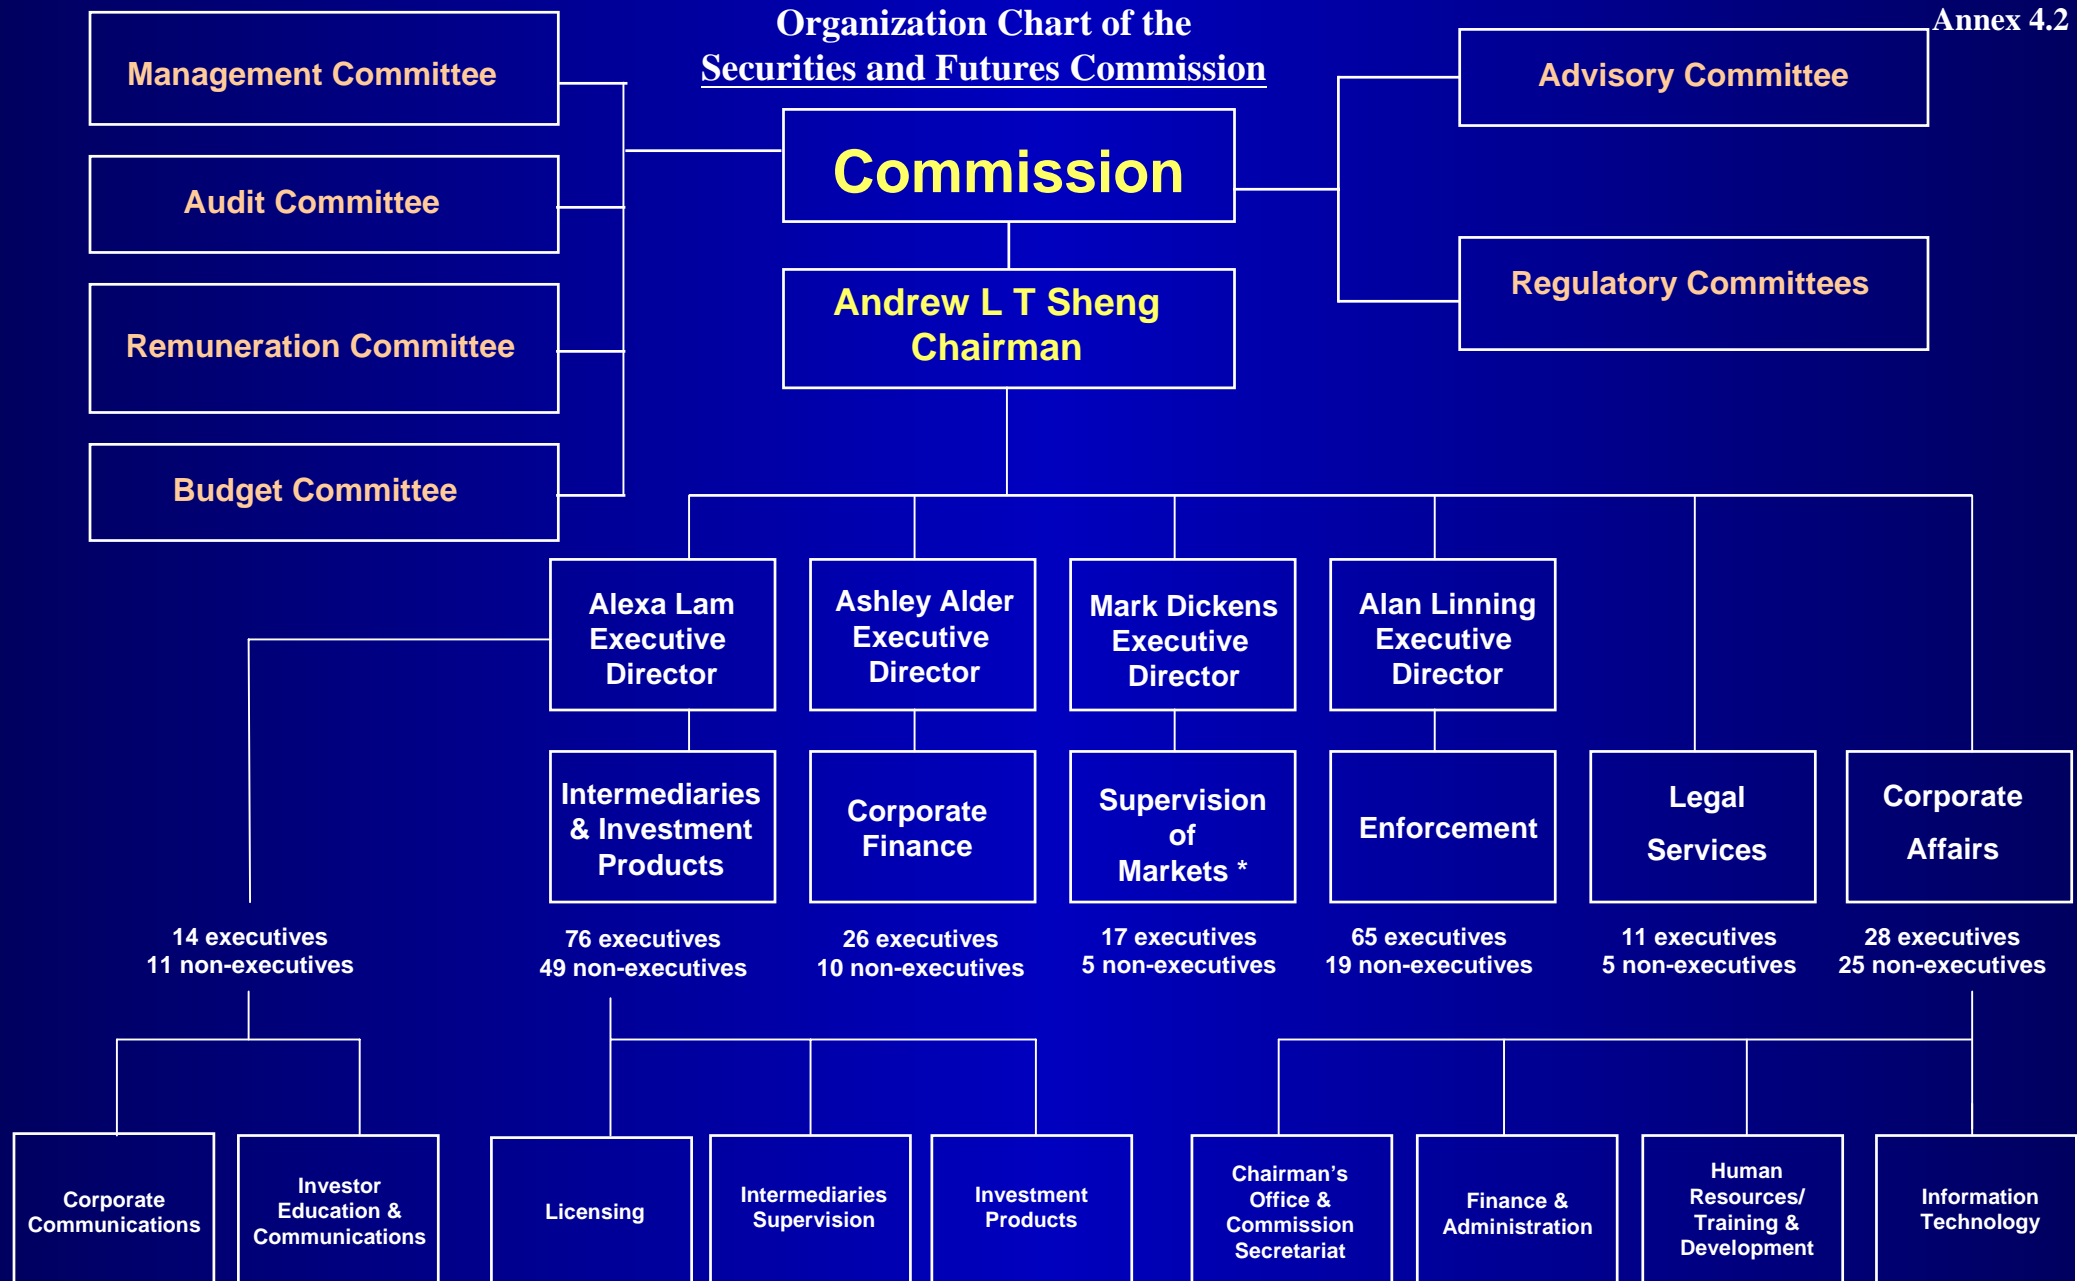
Annex 4.2

Organization Chart of the
Securities and Futures Commission

Management Committee

Audit Committee

Remuneration Committee

Budget Committee

Commission

Advisory Committee

Regulatory Committees

Andrew L T Sheng
Chairman

Alexa Lam
Executive
Director

Ashley Alder
Executive
Director

Mark Dickens
Executive
Director

Alan Linning
Executive
Director

Intermediaries
& Investment
Products

Corporate
Finance

Supervision
of
Markets *

Enforcement

Legal
Services

Corporate
Affairs

14 executives
11 non-executives

76 executives
49 non-executives

26 executives
10 non-executives

17 executives
5 non-executives

65 executives
19 non-executives

11 executives
5 non-executives

28 executives
25 non-executives

Corporate
Communications

Investor
Education &
Communications

Licensing

Intermediaries
Supervision

Investment
Products

Chairman's
Office &
Commission
Secretariat

Finance &
Administration

Human
Resources/
Training &
Development

Information
Technology